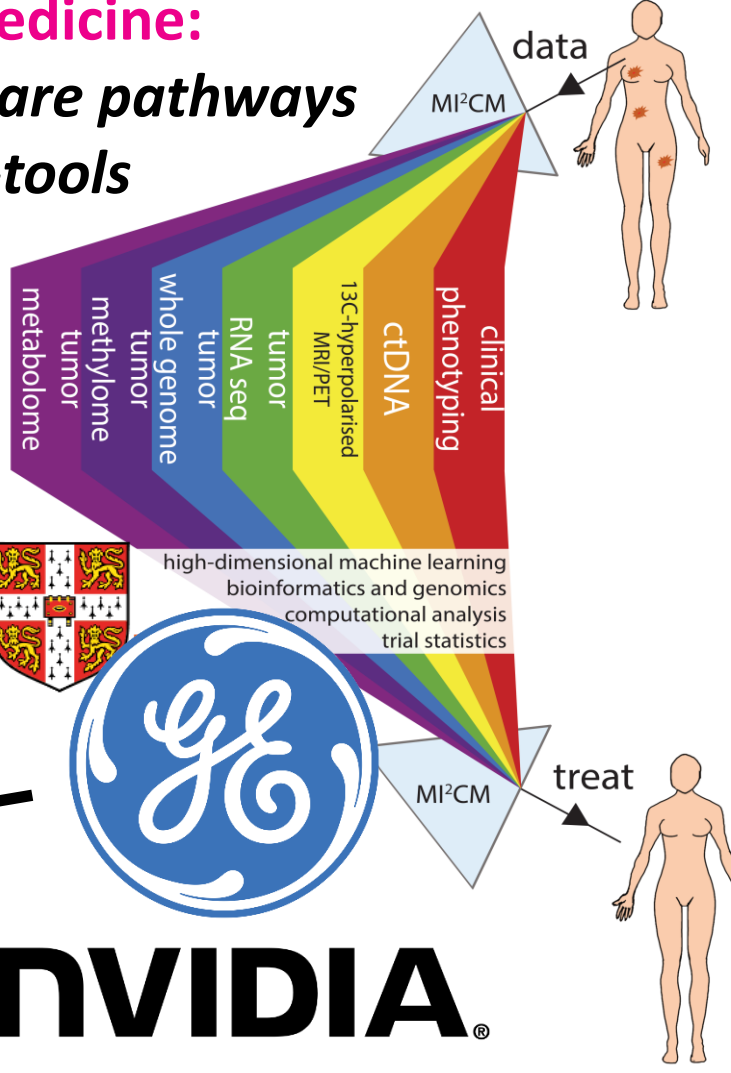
edicine:
are pathways
tools

data

MI²CM

tumor metabolome
tumor methylome
tumor whole genome
tumor RNA seq
13C-hyperpolarised MRI/PET
ctDNA
clinical phenotyping

high-dimensional machine learning
bioinformatics and genomics
computational analysis
trial statistics

MI²CM

treat

NVIDIA®